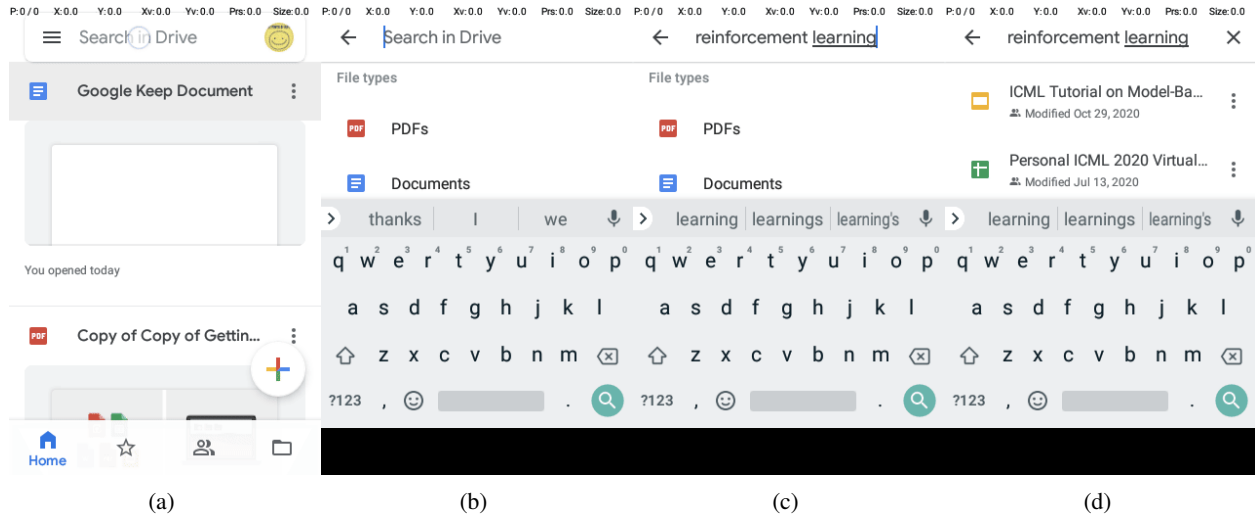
P:0 / 0 X:0.0 Y:0.0 Xv:0.0 Yv:0.0 Prs:0.0 Size:0.0

Search in Drive

Google Keep Document

You opened today

Copy of Copy of Gettin...

Home

P:0 / 0 X:0.0 Y:0.0 Xv:0.0 Yv:0.0 Prs:0.0 Size:0.0

Search in Drive

File types

PDFs

Documents

thanks | I | we

1 2 3 4 5 6 7 8 9 0
q w e r t y u i o p
a s d f g h j k l
z x c v b n m
?123 , .

P:0 / 0 X:0.0 Y:0.0 Xv:0.0 Yv:0.0 Prs:0.0 Size:0.0

reinforcement learning

File types

PDFs

Documents

learning | learnings | learning's

1 2 3 4 5 6 7 8 9 0
q w e r t y u i o p
a s d f g h j k l
z x c v b n m
?123 , .

P:0 / 0 X:0.0 Y:0.0 Xv:0.0 Yv:0.0 Prs:0.0 Size:0.0

reinforcement learning

ICML Tutorial on Model-Ba...
Modified Oct 29, 2020

Personal ICML 2020 Virtual...
Modified Jul 13, 2020

learning | learnings | learning's

1 2 3 4 5 6 7 8 9 0
q w e r t y u i o p
a s d f g h j k l
z x c v b n m
?123 , .

(a) (b) (c) (d)